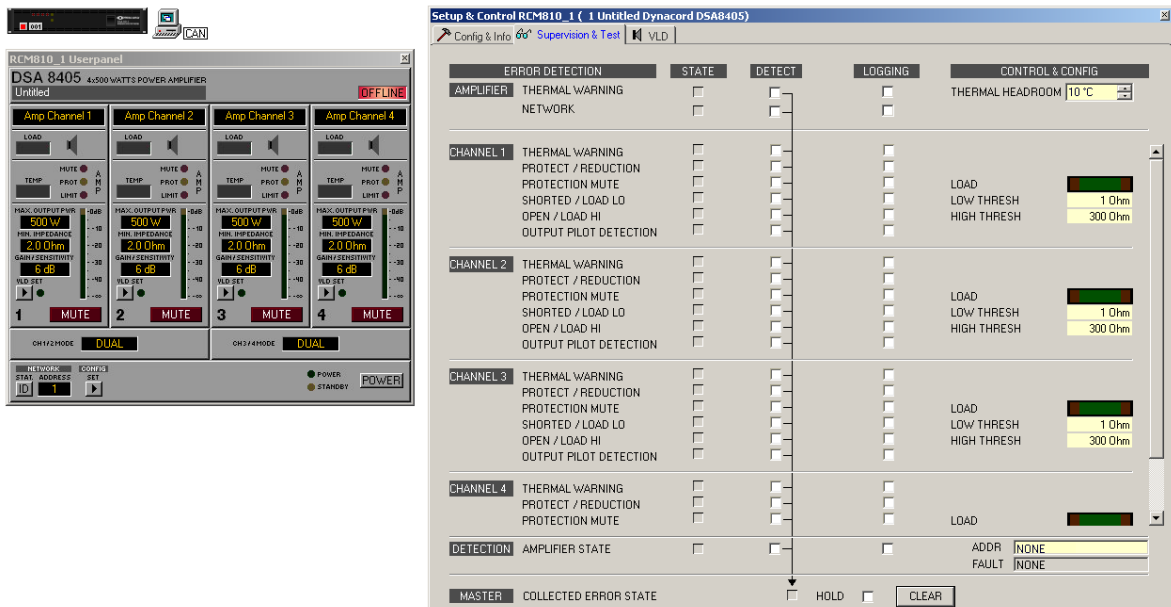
CAN

RCM810_1 Userpanel

DSA 8405 4x500 WATTS POWER AMPLIFIER
Untitled
OFFLINE

Amp Channel 1
LOAD
TEMP
MUTE
PROT
LIMIT
AMP
MAX. OUTPUT PWR
500 W
MIN. IMPEDANCE
2.0 Ohm
GAIN / SENSITIVITY
6 dB
VLD SET
1
MUTE
-0dB
-10
-20
-30
-40
-oo

Amp Channel 2
LOAD
TEMP
MUTE
PROT
LIMIT
AMP
MAX. OUTPUT PWR
500 W
MIN. IMPEDANCE
2.0 Ohm
GAIN / SENSITIVITY
6 dB
VLD SET
2
MUTE

Amp Channel 3
LOAD
TEMP
MUTE
PROT
LIMIT
AMP
MAX. OUTPUT PWR
500 W
MIN. IMPEDANCE
2.0 Ohm
GAIN / SENSITIVITY
6 dB
VLD SET
3
MUTE

Amp Channel 4
LOAD
TEMP
MUTE
PROT
LIMIT
AMP
MAX. OUTPUT PWR
500 W
MIN. IMPEDANCE
2.0 Ohm
GAIN / SENSITIVITY
6 dB
VLD SET
4
MUTE

CH1/2 MODE DUAL
CH3/4 MODE DUAL

NETWORK
STAT. ADDRESS
ID 1
CONFIG
SET
POWER
STANDBY
POWER

Setup & Control RCM810_1 ( 1 Untitled Dynacord DSA8405)
Config & Info | Supervision & Test | VLD

ERROR DETECTION | STATE | DETECT | LOGGING | CONTROL & CONFIG

AMPLIFIER THERMAL WARNING
NETWORK
THERMAL HEADROOM 10 °C

CHANNEL 1 THERMAL WARNING
PROTECT / REDUCTION
PROTECTION MUTE
SHORTED / LOAD LO
OPEN / LOAD HI
OUTPUT PILOT DETECTION
LOAD
LOW THRESH 1 Ohm
HIGH THRESH 300 Ohm

CHANNEL 2 THERMAL WARNING
PROTECT / REDUCTION
PROTECTION MUTE
SHORTED / LOAD LO
OPEN / LOAD HI
OUTPUT PILOT DETECTION
LOAD
LOW THRESH 1 Ohm
HIGH THRESH 300 Ohm

CHANNEL 3 THERMAL WARNING
PROTECT / REDUCTION
PROTECTION MUTE
SHORTED / LOAD LO
OPEN / LOAD HI
OUTPUT PILOT DETECTION
LOAD
LOW THRESH 1 Ohm
HIGH THRESH 300 Ohm

CHANNEL 4 THERMAL WARNING
PROTECT / REDUCTION
PROTECTION MUTE
LOAD

DETECTION AMPLIFIER STATE
ADDR NONE
FAULT NONE

MASTER COLLECTED ERROR STATE
HOLD
CLEAR